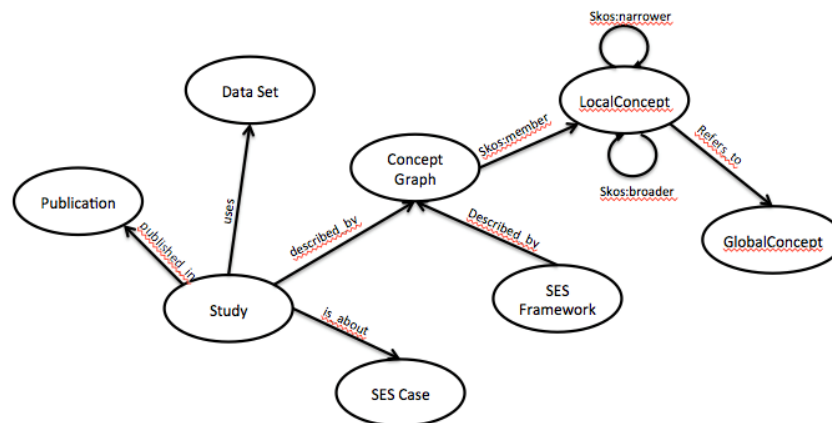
Skos:narrower

Data Set

LocalConcept

Concept Graph

Skos:member

Refers_to

uses

Skos:broader

Publication

published_in

described_by

Described_by

GlobalConcept

SES Framework

Study

is_about

SES Case